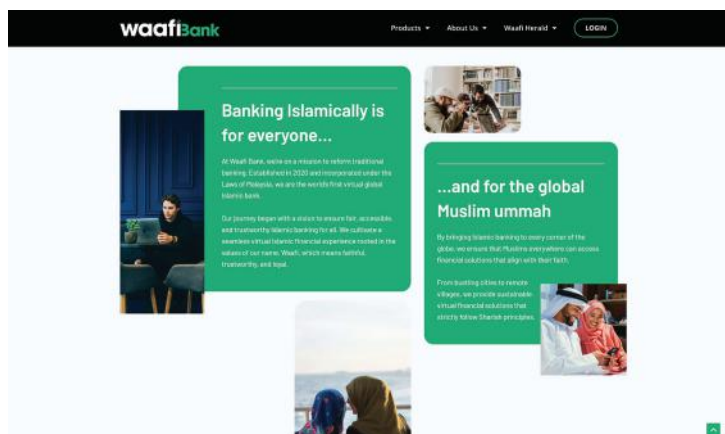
waafiBank

Products ▾ About Us ▾ Waafi Herald ▾ LOGIN

Banking Islamically is for everyone...

At Waafi Bank, we're on a mission to reform traditional banking. Established in 2020 and incorporated under the Laws of Malaysia, we are the world's first virtual global Islamic bank.

Our journey began with a vision to ensure fair, accessible, and trustworthy Islamic banking for all. We cultivate a seamless virtual Islamic financial experience rooted in the values of our name, Waafi, which means faithful, trustworthy, and loyal.

...and for the global Muslim ummah

By bringing Islamic banking to every corner of the globe, we ensure that Muslims everywhere can access financial solutions that align with their faith.

From bustling cities to remote villages, we provide sustainable virtual financial solutions that strictly follow Shariah principles.